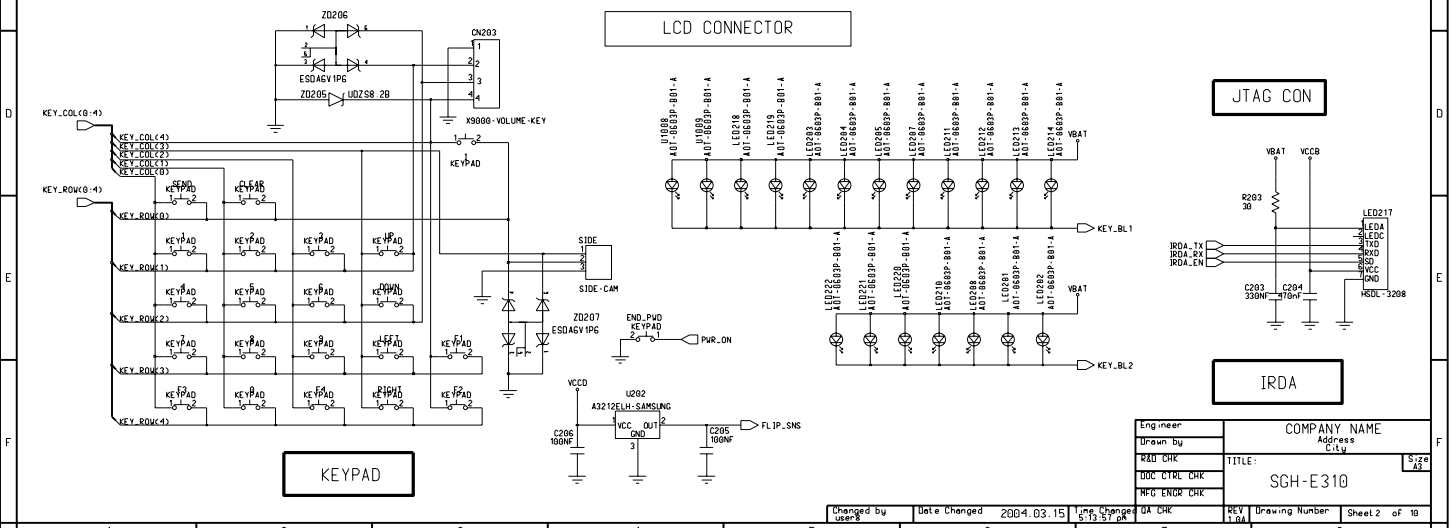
LCD CONNECTOR

ZD206

ESDA6V1P6

ZD205 UDZS8.2B

CN203
1
2
3
4

X9000-VOLUME-KEY

KEYPAD

KEY_COL(0:4)
KEY_COL(4)
KEY_COL(3)
KEY_COL(2)
KEY_COL(1)
KEY_COL(0)

KEY_ROW(0:4)
KEY_ROW(0)
KEY_ROW(1)
KEY_ROW(2)
KEY_ROW(3)
KEY_ROW(4)

SEND KEYPAD
CLEAR KEYPAD
1 KEYPAD
2 KEYPAD
3 KEYPAD
UP KEYPAD
4 KEYPAD
5 KEYPAD
6 KEYPAD
DOWN KEYPAD
7 KEYPAD
8 KEYPAD
9 KEYPAD
LEFT KEYPAD
F1 KEYPAD
F3 KEYPAD
0 KEYPAD
F4 KEYPAD
RIGHT KEYPAD
F2 KEYPAD

SIDE
SIDE-CAM

ZD207
ESDA6V1P6

END_PWD
KEYPAD
PWR_ON

VCCD
U202
A3212ELH-SAMSUNG
VCC OUT
GND
C206 100NF
C205 100NF
FLIP_SNS

KEYPAD

U1008 ADT-0603P-B01-A
U1009 ADT-0603P-B01-A
LED218 ADT-0603P-B01-A
LED219 ADT-0603P-B01-A
LED203 ADT-0603P-B01-A
LED204 ADT-0603P-B01-A
LED205 ADT-0603P-B01-A
LED207 ADT-0603P-B01-A
LED211 ADT-0603P-B01-A
LED212 ADT-0603P-B01-A
LED213 ADT-0603P-B01-A
LED214 ADT-0603P-B01-A
VBAT
KEY_BL1

LED222 ADT-0603P-B01-A
LED221 ADT-0603P-B01-A
LED220 ADT-0603P-B01-A
LED210 ADT-0603P-B01-A
LED208 ADT-0603P-B01-A
LED201 ADT-0603P-B01-A
LED202 ADT-0603P-B01-A
VBAT
KEY_BL2

JTAG CON

VBAT VCCB
R203 30
LED217
LEDA
LEDC
TXD
RXD
SD
VCC
GND
HSDL-3208
IRDA_TX
IRDA_RX
IRDA_EN
C203 330NF
C204 470nF

IRDA

D
E
F

| Engineer | COMPANY NAME Address City |
|---|---|
| Drawn by | |
| R&D CHK | TITLE: SGH-E310 Size A3 |
| DOC CTRL CHK | |
| MFG ENGR CHK | |
| QA CHK | REV 1.0A Drawing Number Sheet 2 of 10 |

Changed by user8 | Date Changed 2004.03.15 | Time Changed 5:13:57 pm